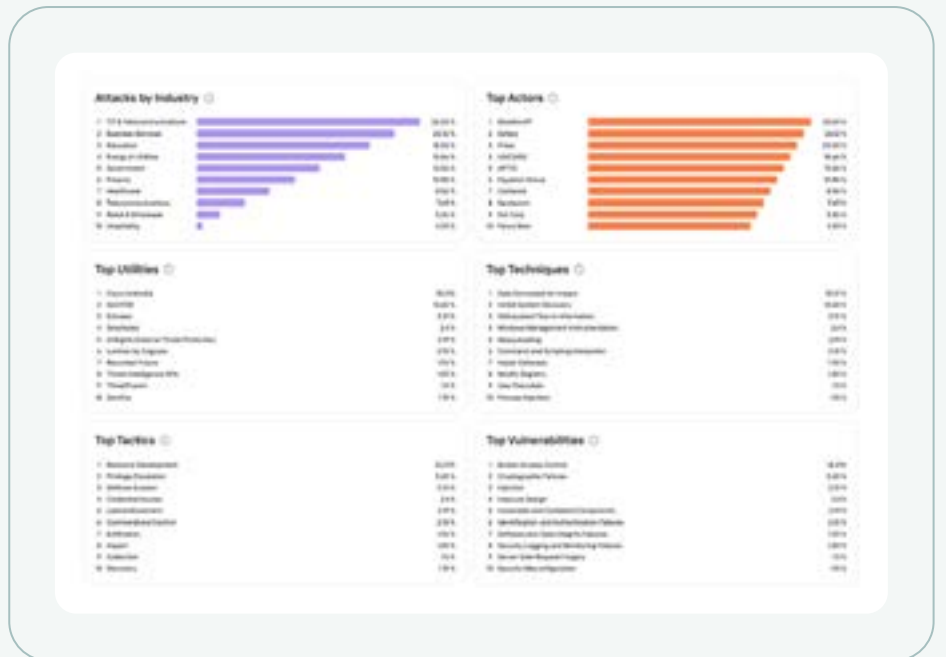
Attacks by Industry

1. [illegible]
2. Business Services
3. Education
4. Energy & Utilities
5. Government
6. Finance
7. Healthcare
8. Telecommunications
9. Retail & Wholesale
10. Hospitality

Top Actors

1. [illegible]
2. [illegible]
3. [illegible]
4. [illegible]
5. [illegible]
6. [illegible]
7. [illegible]
8. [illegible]
9. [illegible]
10. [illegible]

Top Utilities

1. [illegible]
2. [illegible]
3. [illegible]
4. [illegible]
5. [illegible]
6. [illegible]
7. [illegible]
8. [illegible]
9. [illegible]
10. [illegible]

Top Techniques

1. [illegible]
2. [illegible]
3. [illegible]
4. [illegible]
5. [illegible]
6. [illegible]
7. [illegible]
8. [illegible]
9. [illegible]
10. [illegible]

Top Tactics

1. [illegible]
2. Privilege Escalation
3. Defense Evasion
4. Credential Access
5. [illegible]
6. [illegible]
7. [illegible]
8. Impact
9. Collection
10. Discovery

Top Vulnerabilities

1. Broken Access Control
2. Cryptographic Failures
3. Injection
4. Insecure Design
5. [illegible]
6. Identification and Authentication Failures
7. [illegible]
8. Security Logging and Monitoring Failures
9. Server-Side Request Forgery
10. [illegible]